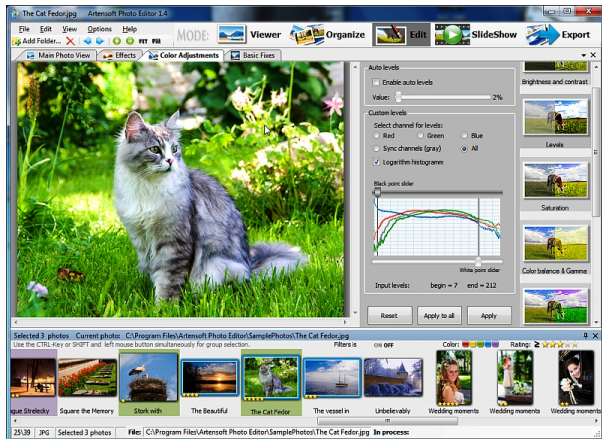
The Cat Fedor.jpg | Artensoft Photo Editor 3.4

File Edit View Options Help
Add Folder...
FIT FULL
MODE:
Viewer
Organize
Edit
SlideShow
Export

Main Photo View
Effects
Color Adjustments
Basic Fixes

Auto levels
Enable auto levels
Value: 2%

Custom levels
Select channel for levels:
Red
Green
Blue
Sync channels (gray)
All
Logarithm histogramm

Black point slider
White point slider

Input levels: begin = 7 end = 212

Reset
Apply to all
Apply

Brightness and contrast
Levels
Saturation
Color balance & Gamma

Selected 3 photos Current photo: C:\Program Files\Artensoft Photo Editor\SamplePhotos\The Cat Fedor.jpg
Use the CTRL-Key or SHIFT and left mouse button simultaneously for group selection.
Filters is ON OFF
Color:
Rating: ≥

que Strelecky
Square the Memory
Stork with
The Beautiful
The Cat Fedor
The vessel in
Unbelievably
Wedding moments
Wedding moments
Wedding moments

25\39 JPG Selected 3 photos File: C:\Program Files\Artensoft Photo Editor\SamplePhotos\The Cat Fedor.jpg In process: